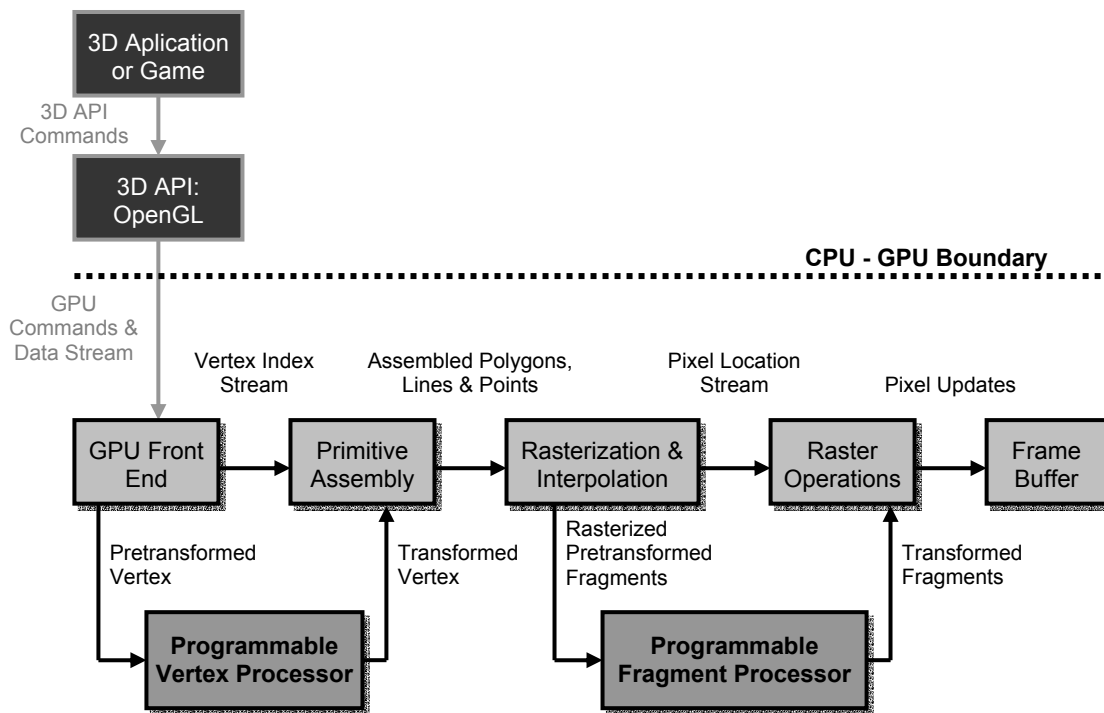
3D Aplication or Game

3D API Commands

3D API: OpenGL

CPU - GPU Boundary

GPU Commands & Data Stream

Vertex Index Stream

Assembled Polygons, Lines & Points

Pixel Location Stream

Pixel Updates

GPU Front End

Primitive Assembly

Rasterization & Interpolation

Raster Operations

Frame Buffer

Pretransformed Vertex

Transformed Vertex

Rasterized Pretransformed Fragments

Transformed Fragments

Programmable Vertex Processor

Programmable Fragment Processor